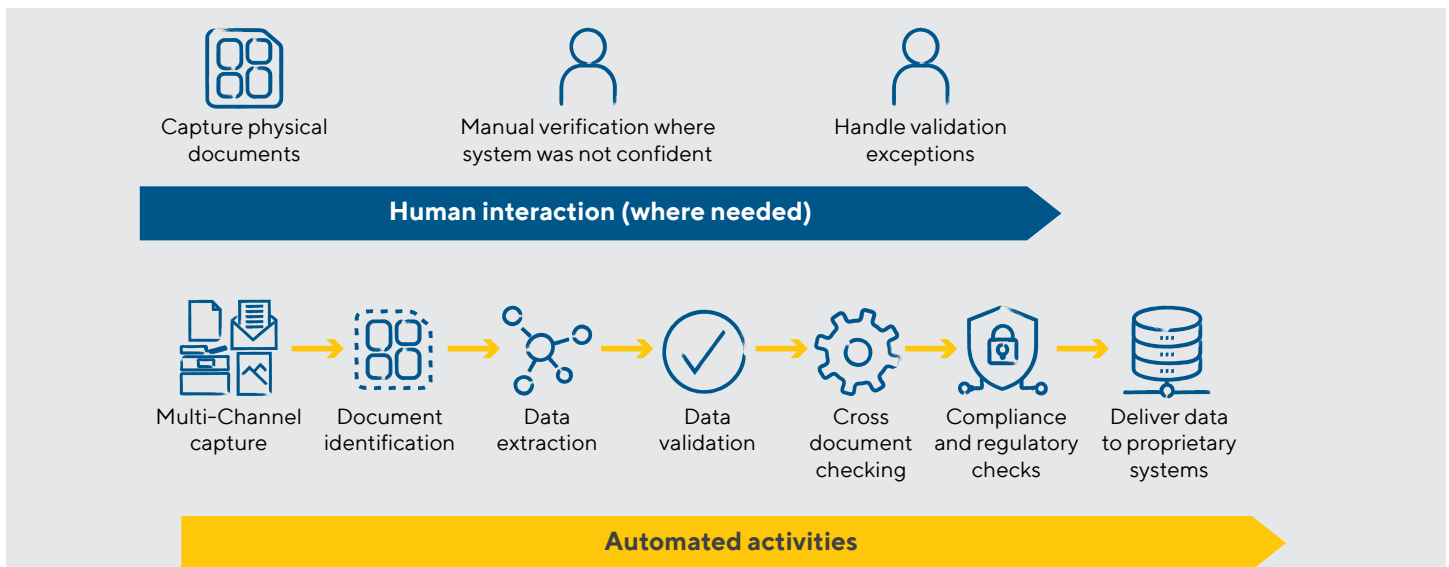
Capture physical documents

Manual verification where system was not confident

Handle validation exceptions

Human interaction (where needed)

Multi-Channel capture

Document identification

Data extraction

Data validation

Cross document checking

Compliance and regulatory checks

Deliver data to proprietary systems

Automated activities